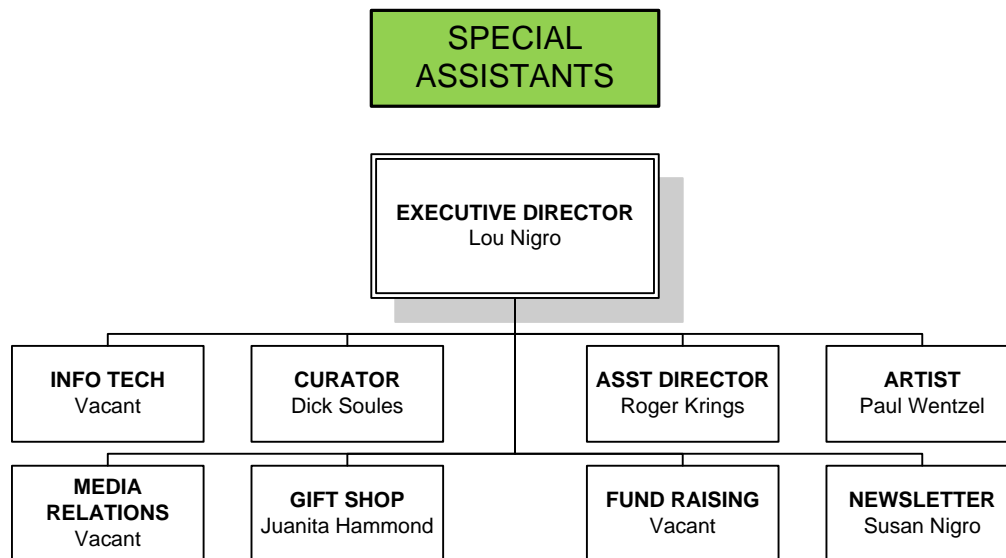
SPECIAL ASSISTANTS

EXECUTIVE DIRECTOR
Lou Nigro

INFO TECH
Vacant

CURATOR
Dick Soules

ASST DIRECTOR
Roger Krings

ARTIST
Paul Wentzel

MEDIA RELATIONS
Vacant

GIFT SHOP
Juanita Hammond

FUND RAISING
Vacant

NEWSLETTER
Susan Nigro